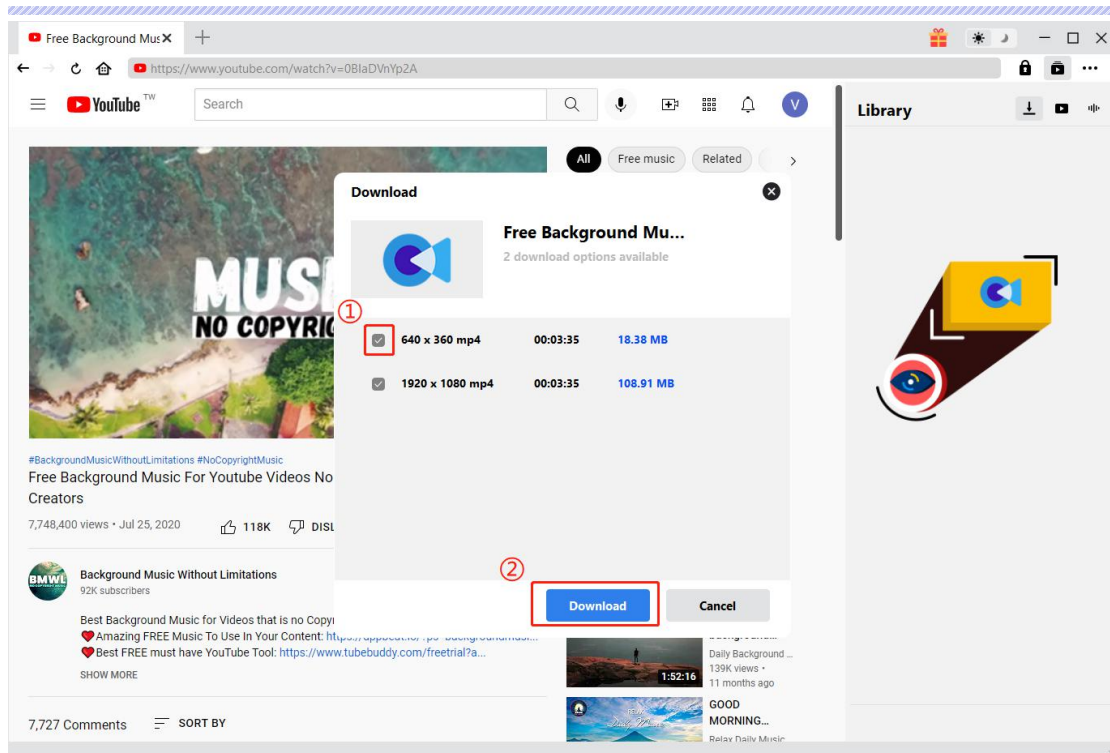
Free Background Mus ✕ +

https://www.youtube.com/watch?v=0BlaDVnYp2A

YouTube TW

Search

V

Library

All Free music Related

MUSI
NO COPYRIG

#BackgroundMusicWithoutLimitations #NoCopyrightMusic
Free Background Music For Youtube Videos No Creators

7,748,400 views • Jul 25, 2020 118K DISL

BMWL
Background Music Without Limitations
92K subscribers

Best Background Music for Videos that is no Copyr
❤Amazing FREE Music To Use In Your Content: https://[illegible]
❤Best FREE must have YouTube Tool: https://www.tubebuddy.com/freetrial?a...
SHOW MORE

7,727 Comments SORT BY

Download

Free Background Mu...
2 download options available

①

| | | | |
|---|---|---|---|
| ☑ | 640 x 360 mp4 | 00:03:35 | 18.38 MB |
| ☑ | 1920 x 1080 mp4 | 00:03:35 | 108.91 MB |

②

Download Cancel

1:52:16
Daily Background ...
139K views •
11 months ago

GOOD MORNING...
Relax Daily Music